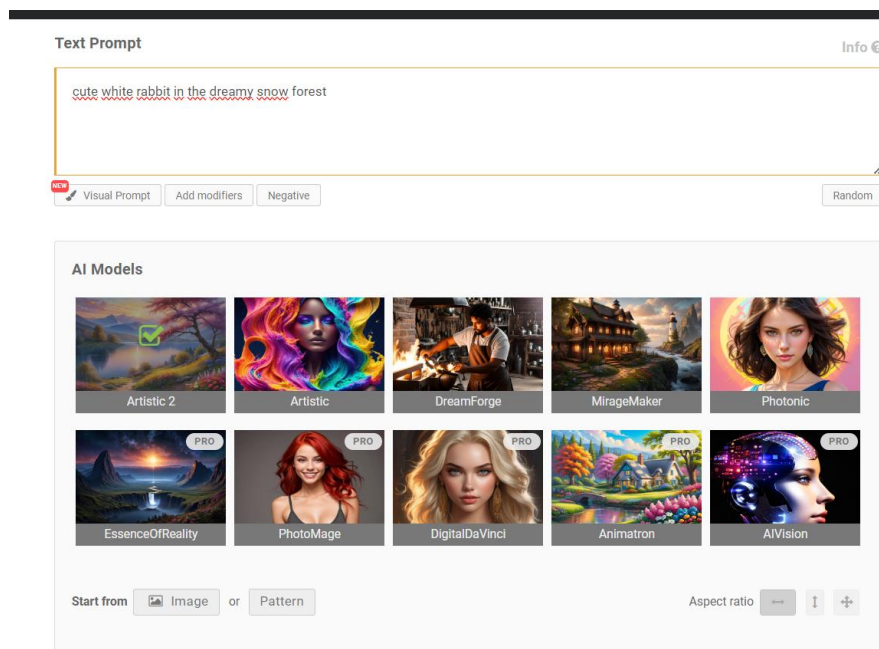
Text Prompt

Info

cute white rabbit in the dreamy snow forest

NEW

Visual Prompt

Add modifiers

Negative

Random

AI Models

Artistic 2

Artistic

DreamForge

MirageMaker

Photonic

PRO

EssenceOfReality

PRO

PhotoMage

PRO

DigitalDaVinci

PRO

Animatron

PRO

AIVision

Start from

Image

or

Pattern

Aspect ratio